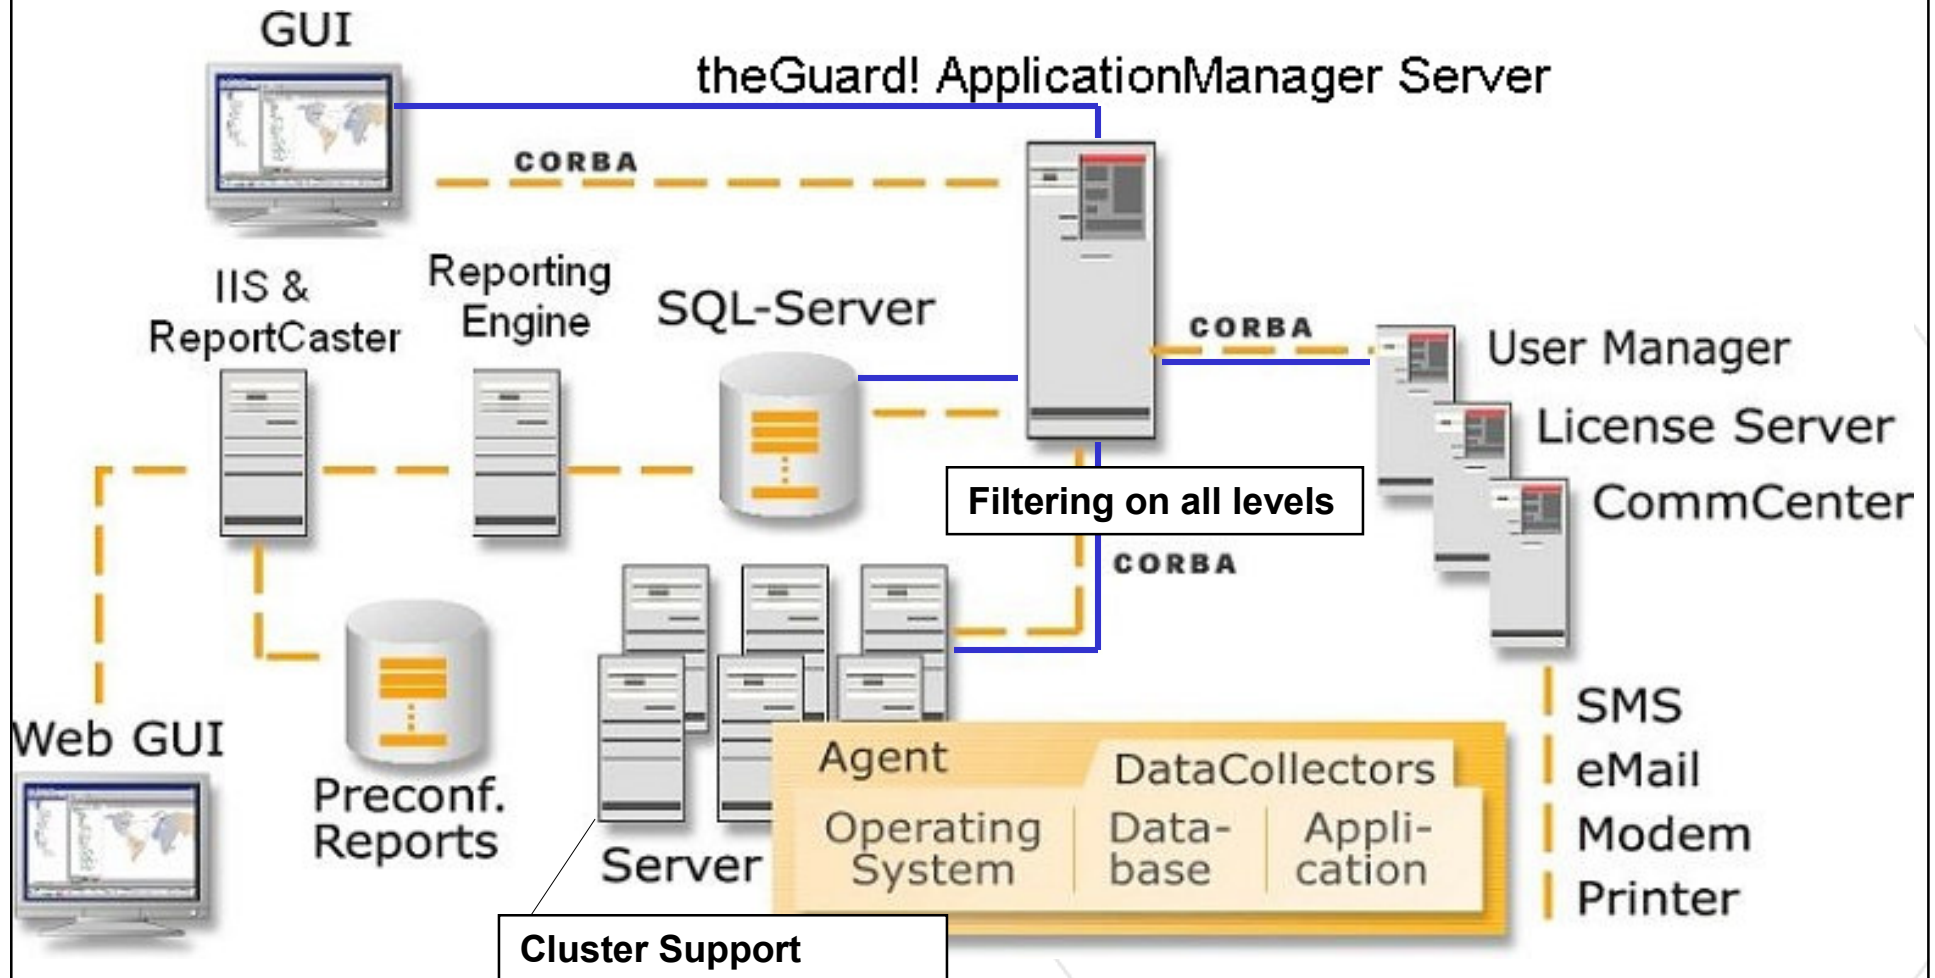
GUI

theGuard! ApplicationManager Server

CORBA

IIS & ReportCaster

Reporting Engine

SQL-Server

CORBA

User Manager

License Server

CommCenter

Filtering on all levels

CORBA

Web GUI

Preconf. Reports

Server

Agent

DataCollectors

Operating System

Database

Application

SMS

eMail

Modem

Printer

Cluster Support